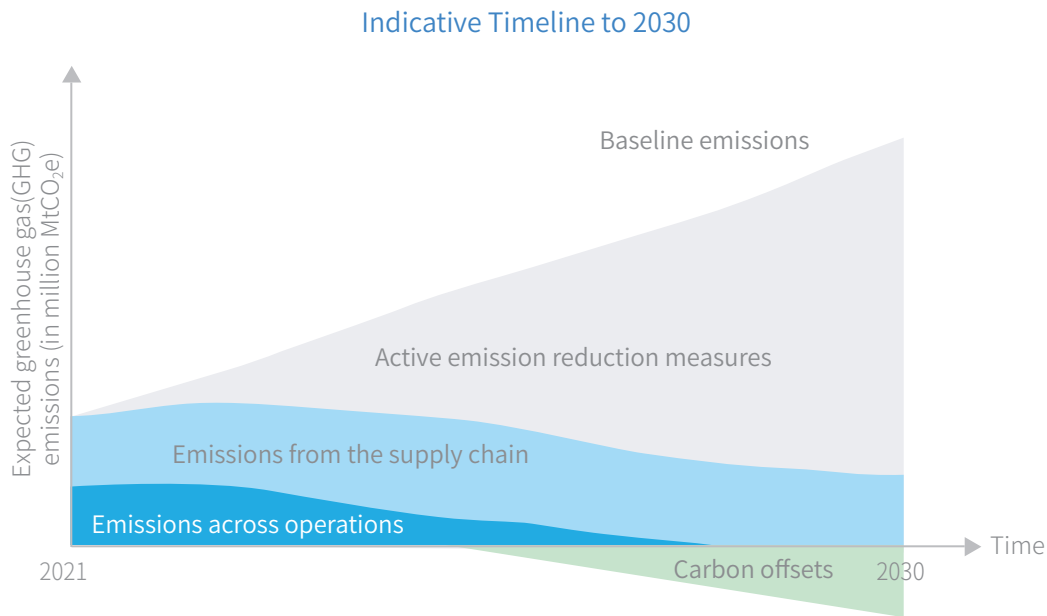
Indicative Timeline to 2030

Expected greenhouse gas(GHG) emissions (in million $MtCO_2e$)

Baseline emissions

Active emission reduction measures

Emissions from the supply chain

Emissions across operations

Time

2021

Carbon offsets

2030